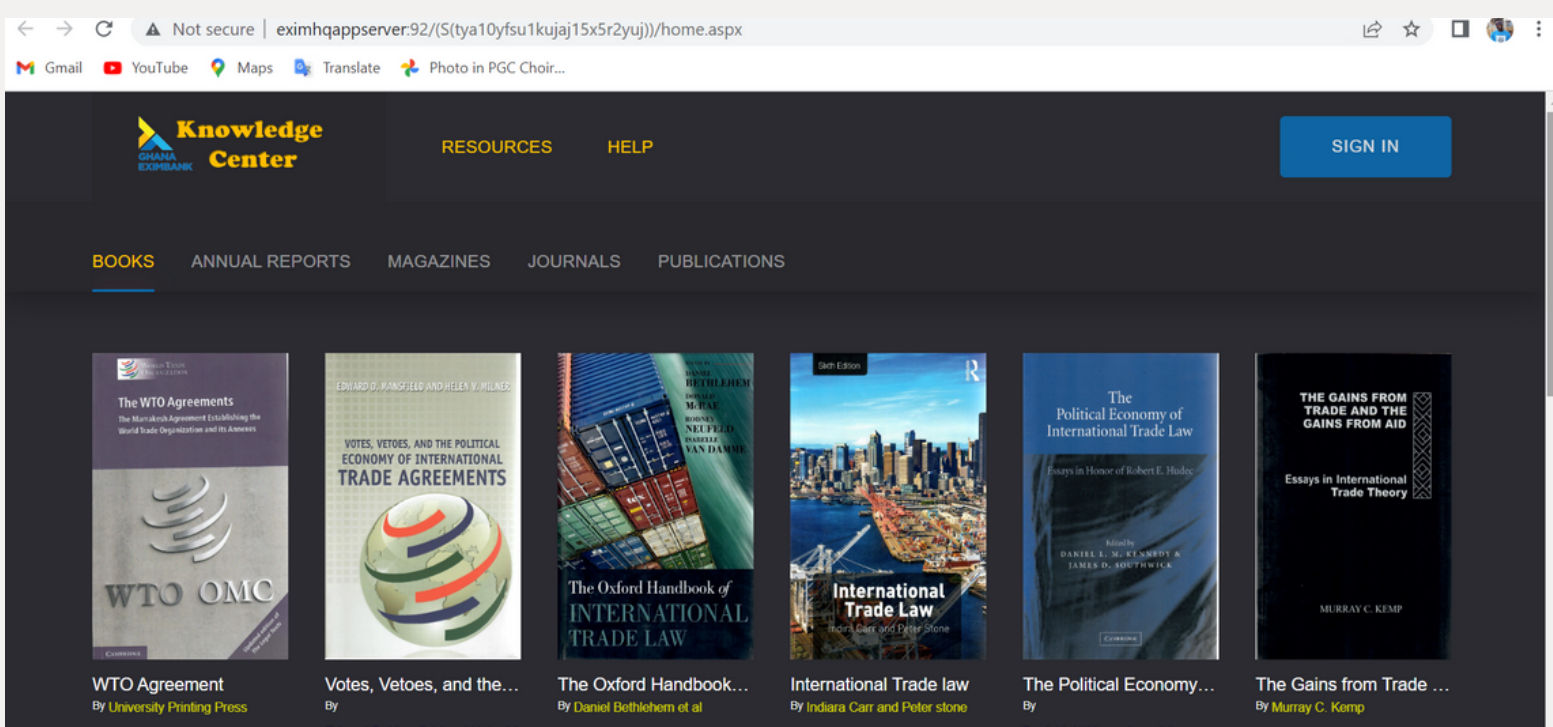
Not secure | eximhqappserver:92/(S(tya10yfsu1kujaj15x5r2yuj))/home.aspx

Gmail YouTube Maps Translate Photo in PGC Choir...

GHANA EXIMBANK Knowledge Center

RESOURCES HELP

SIGN IN

BOOKS ANNUAL REPORTS MAGAZINES JOURNALS PUBLICATIONS

World Trade Organization
The WTO Agreements
The Marrakesh Agreement Establishing the World Trade Organization and its Annexes
WTO OMC
CAMBRIDGE
Updated edition of the Legal Texts

EDWARD D. MANSFIELD AND HELEN V. MILNER
VOTES, VETOES, AND THE POLITICAL ECONOMY OF INTERNATIONAL TRADE AGREEMENTS

DANIEL BETHLEHEM
DONALD McRAE
RODNEY NEUFELD
ISABELLE VAN DAMME
The Oxford Handbook of INTERNATIONAL TRADE LAW

Sixth Edition
R
International Trade Law
Indira Carr and Peter Stone

The Political Economy of International Trade Law
Essays in Honor of Robert E. Hudec
Edited by DANIEL L. M. KENNEDY & JAMES D. SOUTHWICK
CAMBRIDGE

THE GAINS FROM TRADE AND THE GAINS FROM AID
Essays in International Trade Theory
MURRAY C. KEMP

WTO Agreement
By University Printing Press

Votes, Vetoes, and the...
By

The Oxford Handbook...
By Daniel Bethlehem et al

International Trade law
By Indiara Carr and Peter stone

The Political Economy...
By

The Gains from Trade ...
By Murray C. Kemp